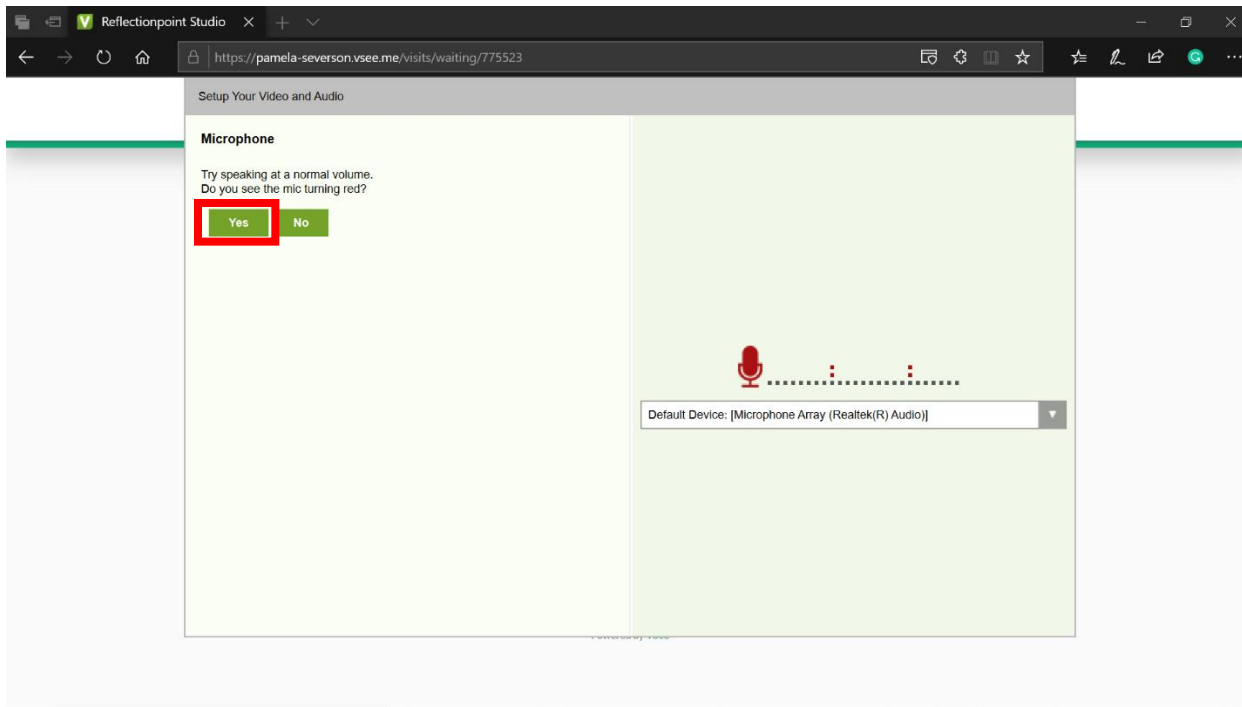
Reflectionpoint Studio

https://pamela-severson.vsee.me/visits/waiting/775523

Setup Your Video and Audio

Microphone

Try speaking at a normal volume.
Do you see the mic turning red?

Yes No

Default Device: [Microphone Array (Realtek(R) Audio)]

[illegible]